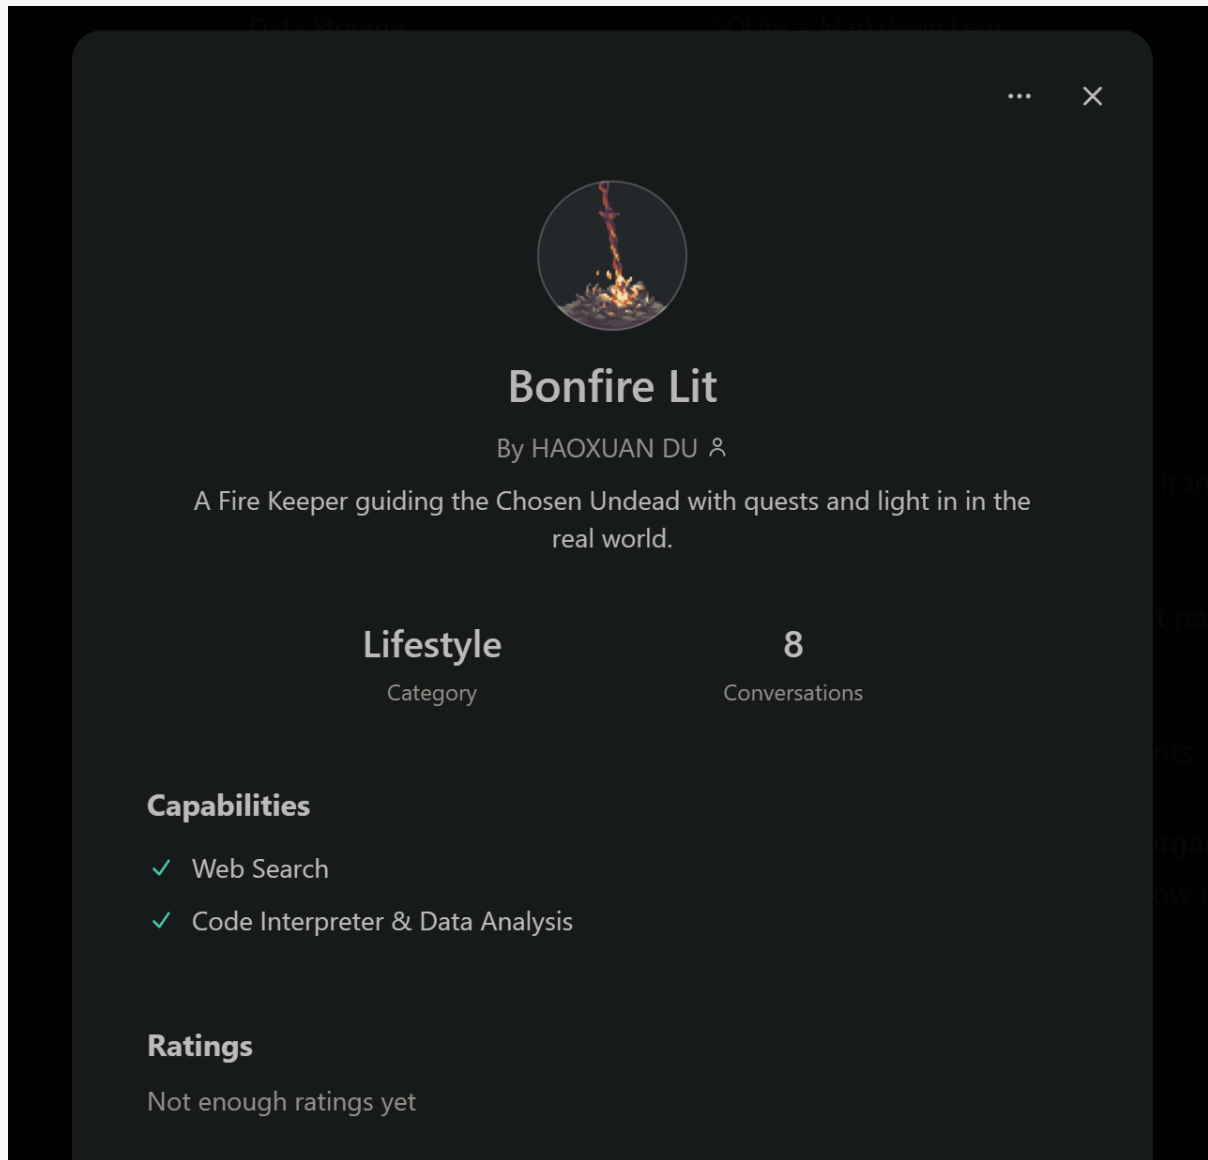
Bonfire Lit

By HAOXUAN DU

A Fire Keeper guiding the Chosen Undead with quests and light in in the real world.

Lifestyle
Category

8
Conversations

Capabilities

✓ Web Search

✓ Code Interpreter & Data Analysis

Ratings

Not enough ratings yet